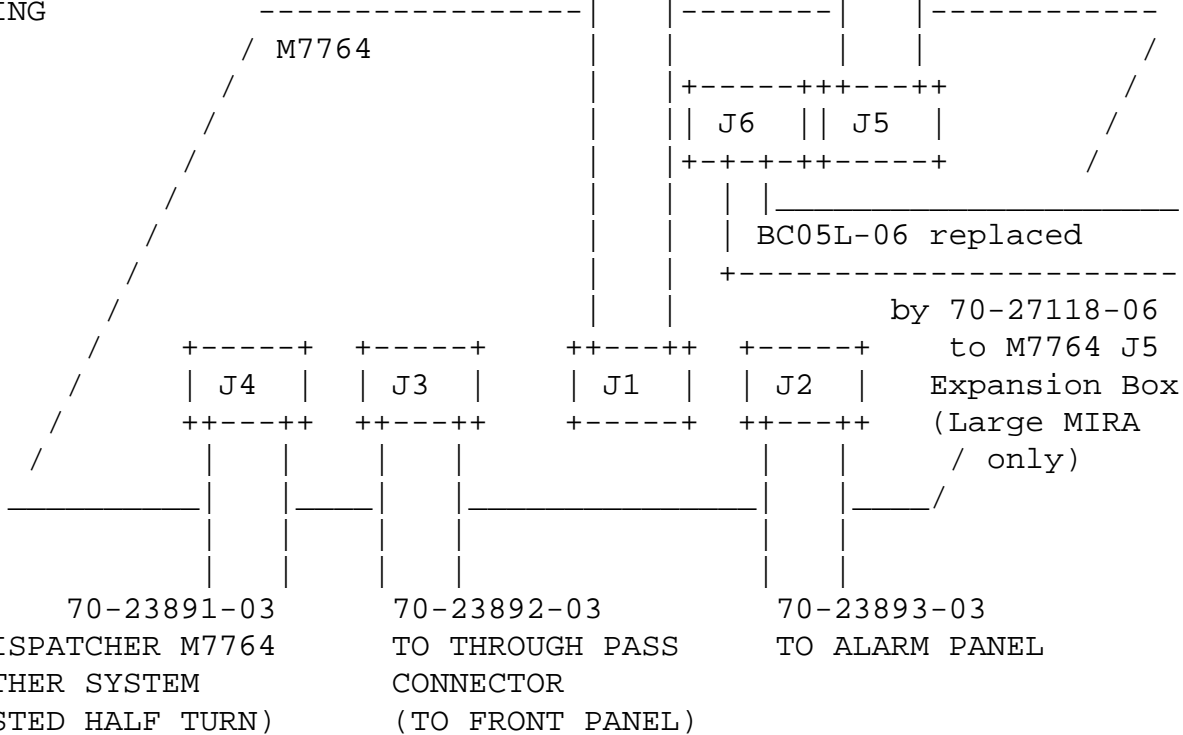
ING

M7764

J6

J5

BC05L-06 replaced

by 70-27118-06
to M7764 J5
Expansion Box
(Large MIRA
only)

J4

J3

J1

J2

70-23891-03
ISPATCHER M7764
THER SYSTEM
STED HALF TURN)

70-23892-03
TO THROUGH PASS
CONNECTOR
(TO FRONT PANEL)

70-23893-03
TO ALARM PANEL